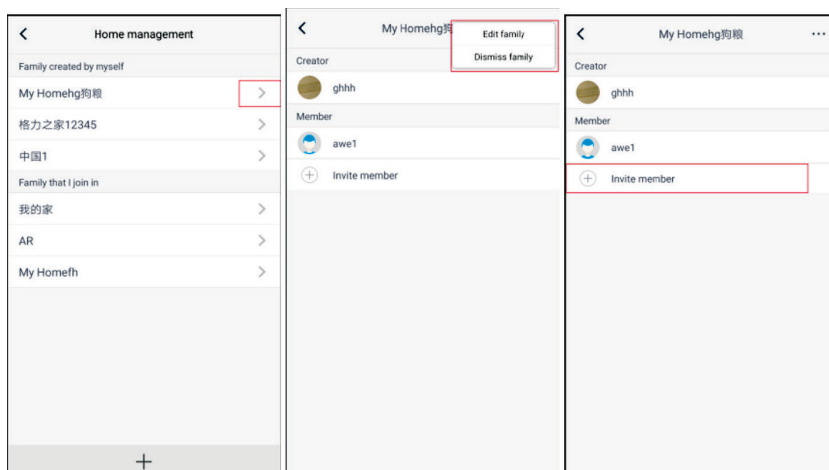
Home management

Family created by myself

My Homehg狗粮

格力之家12345

中国1

Family that I join in

我的家

AR

My Homefh

+

My Homehg狗

Edit family

Dismiss family

Creator

ghhh

Member

awe1

Invite member

My Homehg狗粮

...

Creator

ghhh

Member

awe1

Invite member